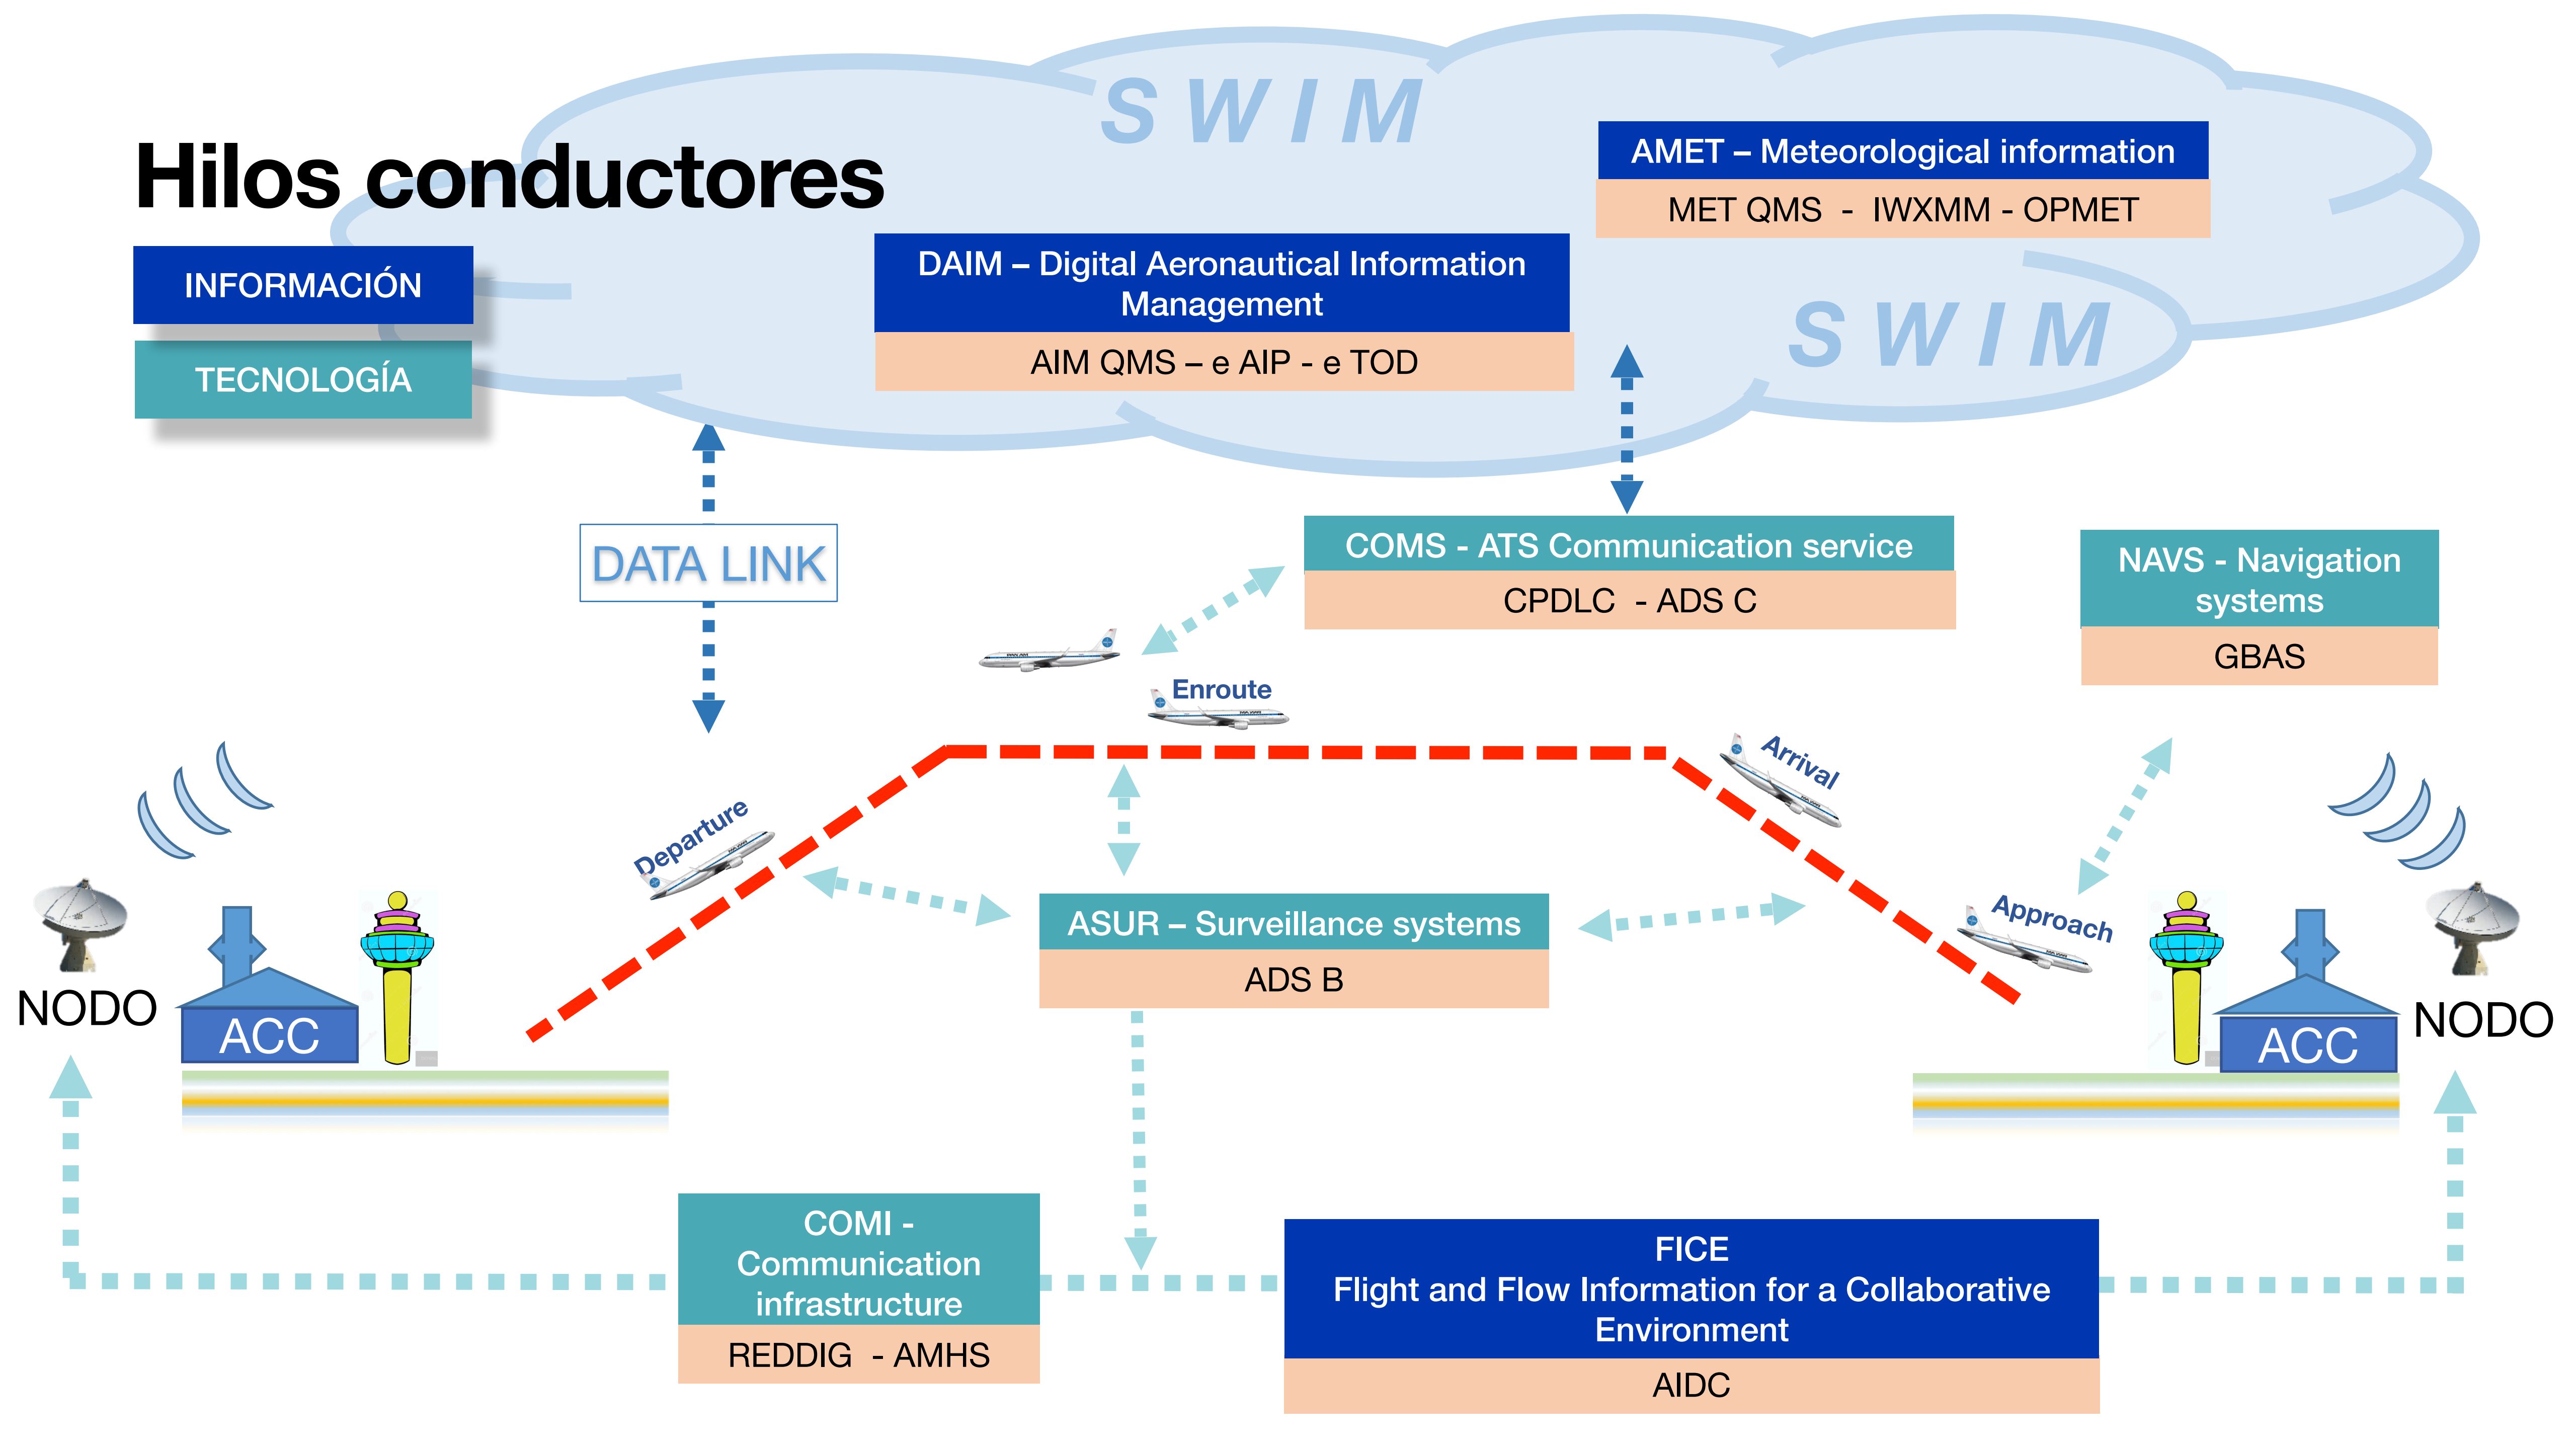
S W I M

Hilos conductores

INFORMACIÓN

TECNOLOGÍA

DAIM – Digital Aeronautical Information Management

AIM QMS – e AIP - e TOD

AMET – Meteorological information

MET QMS - IWXMM - OPMET

S W I M

DATA LINK

COMS - ATS Communication service

CPDLC - ADS C

NAVS - Navigation systems

GBAS

Enroute

Departure

Arrival

Approach

NODO

ACC

ASUR – Surveillance systems

ADS B

ACC

NODO

COMI - Communication infrastructure

REDDIG - AMHS

FICE
Flight and Flow Information for a Collaborative Environment

AIDC